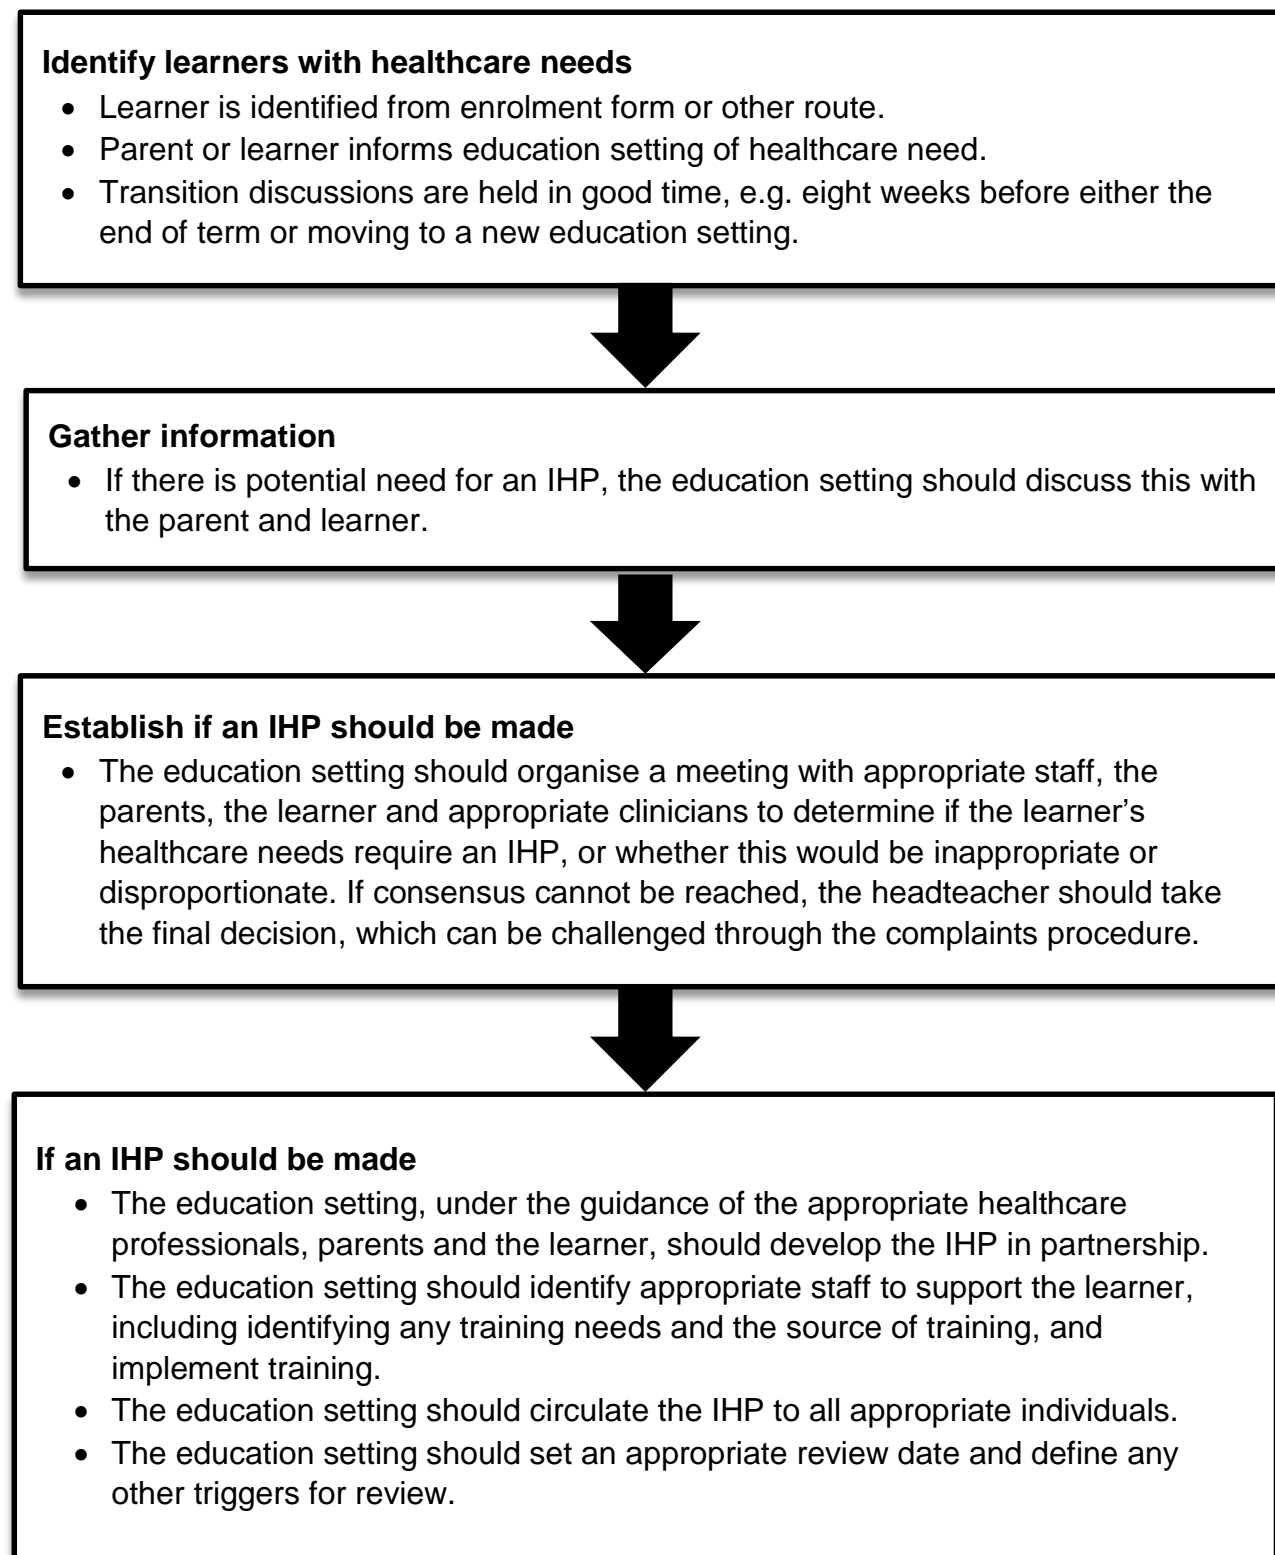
**Identify learners with healthcare needs**

- Learner is identified from enrolment form or other route.
- Parent or learner informs education setting of healthcare need.
- Transition discussions are held in good time, e.g. eight weeks before either the end of term or moving to a new education setting.

**Gather information**

- If there is potential need for an IHP, the education setting should discuss this with the parent and learner.

**Establish if an IHP should be made**

- The education setting should organise a meeting with appropriate staff, the parents, the learner and appropriate clinicians to determine if the learner's healthcare needs require an IHP, or whether this would be inappropriate or disproportionate. If consensus cannot be reached, the headteacher should take the final decision, which can be challenged through the complaints procedure.

**If an IHP should be made**

- The education setting, under the guidance of the appropriate healthcare professionals, parents and the learner, should develop the IHP in partnership.
- The education setting should identify appropriate staff to support the learner, including identifying any training needs and the source of training, and implement training.
- The education setting should circulate the IHP to all appropriate individuals.
- The education setting should set an appropriate review date and define any other triggers for review.